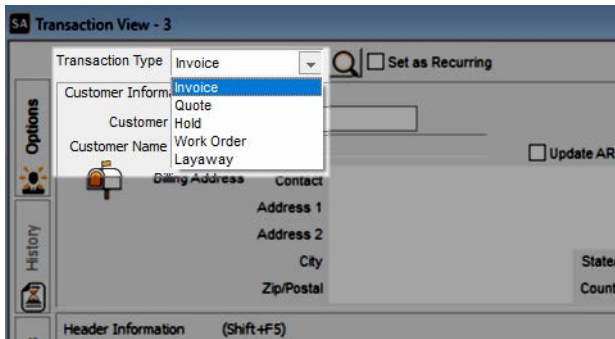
SA Transaction View - 3

Transaction Type Invoice

Set as Recurring

Invoice
Quote
Hold
Work Order
Layaway

Customer Informa
Customer
Customer Name

Update AR

Options

Billing Address Contact
Address 1
Address 2
City
Zip/Postal

State
Count

History

Header Information (Shift+F5)